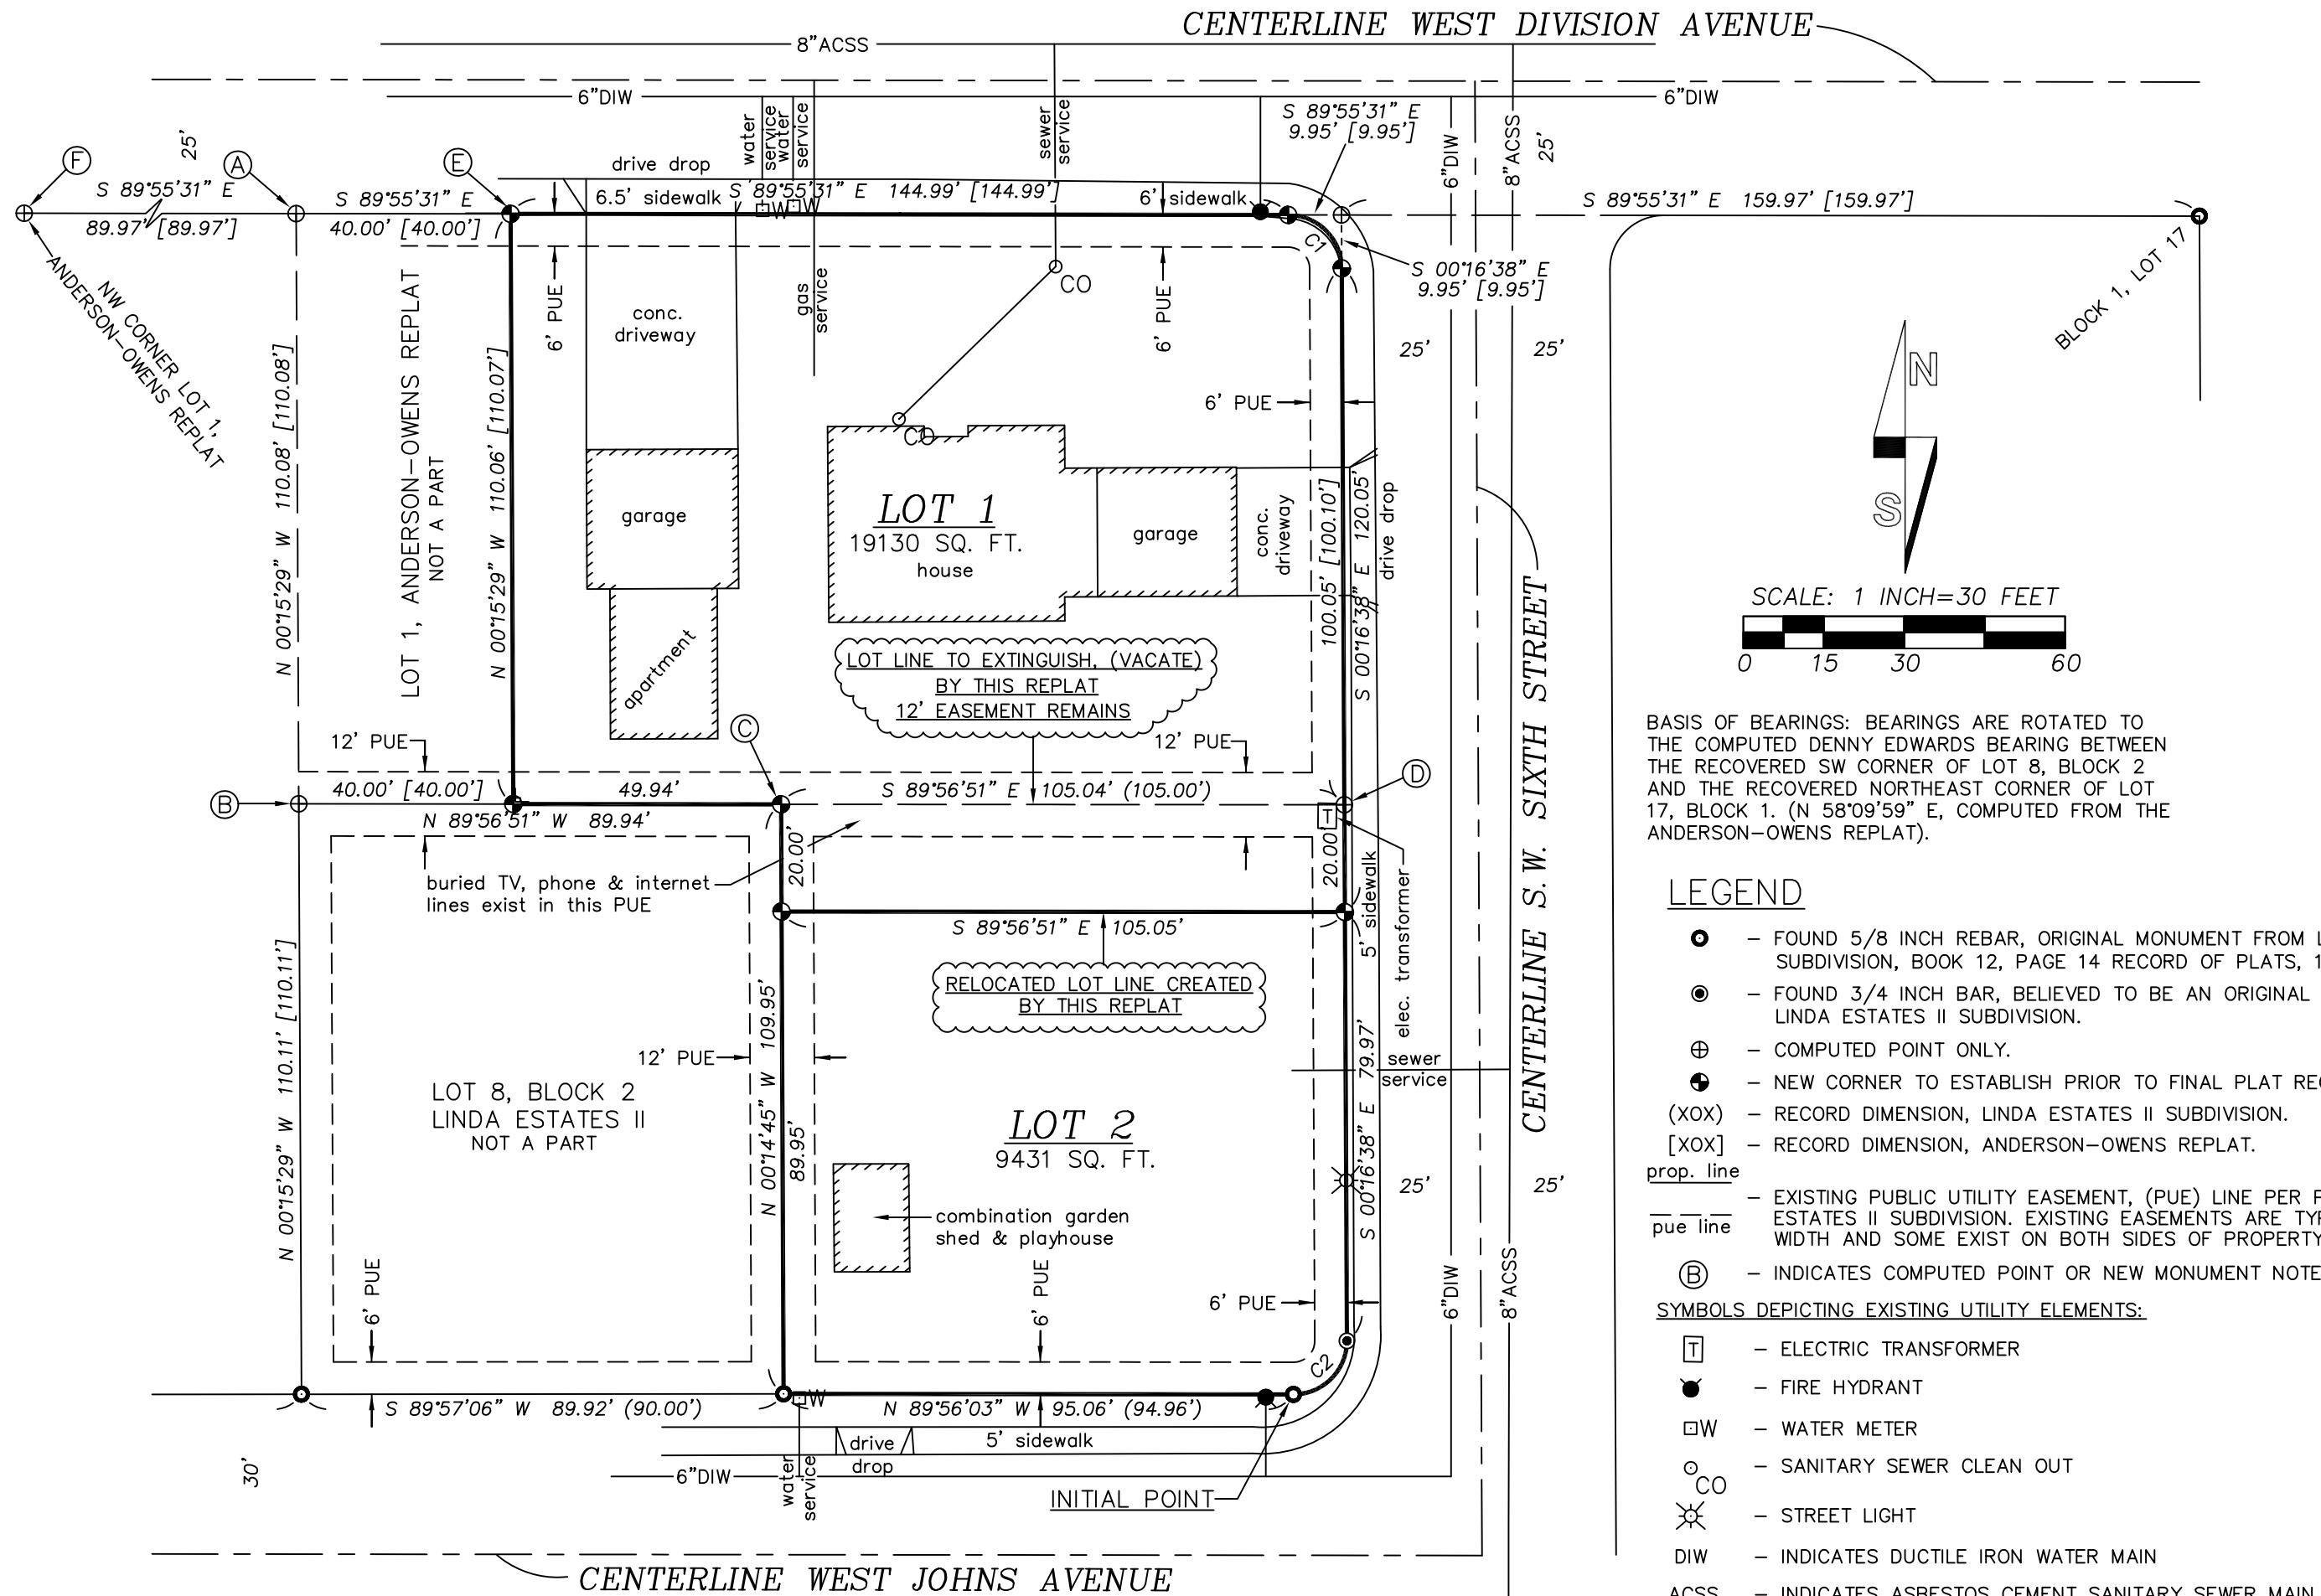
CENTERLINE WEST DIVISION AVENUE
8"ACSS
6"DIW
6"DIW
water service
water service
sewer service
S 89°55'31" E
9.95' [9.95']
6"DIW
8"ACSS
25'
F
A
E
25'
S 89°55'31" E
89.97' [89.97']
S 89°55'31" E
40.00' [40.00']
drive drop
6.5' sidewalk
S 89°55'31" E 144.99' [144.99']
6' sidewalk
S 89°55'31" E 159.97' [159.97']
W
C1
S 00°16'38" E
9.95' [9.95']
BLOCK 1, LOT 17
NW CORNER LOT 1, ANDERSON-OWENS REPLAT
CO
6' PUE
conc. driveway
gas service
6' PUE
25'
25'
N
6' PUE
N 00°15'29" W 110.08' [110.08']
LOT 1, ANDERSON-OWENS REPLAT
NOT A PART
N 00°15'29" W 110.06' [110.07']
garage
CO
LOT 1
19130 SQ. FT.
house
garage
conc. driveway
100.05' [100.10']
S 00°16'38" E 120.05'
drive drop
S
SCALE: 1 INCH=30 FEET
0 15 30 60
apartment
LOT LINE TO EXTINGUISH, (VACATE)
BY THIS REPLAT
12' EASEMENT REMAINS
CENTERLINE S. W. SIXTH STREET
BASIS OF BEARINGS: BEARINGS ARE ROTATED TO THE COMPUTED DENNY EDWARDS BEARING BETWEEN THE RECOVERED SW CORNER OF LOT 8, BLOCK 2 AND THE RECOVERED NORTHEAST CORNER OF LOT 17, BLOCK 1. (N 58°09'59" E, COMPUTED FROM THE ANDERSON-OWENS REPLAT).
12' PUE
C
12' PUE
D
B
40.00' [40.00']
49.94'
S 89°56'51" E 105.04' (105.00')
N 89°56'51" W 89.94'
T
20.00'
20.00'
buried TV, phone & internet lines exist in this PUE
sidewalk
elec. transformer
LEGEND
S 89°56'51" E 105.05'
5'
– FOUND 5/8 INCH REBAR, ORIGINAL MONUMENT FROM L
SUBDIVISION, BOOK 12, PAGE 14 RECORD OF PLATS, 1
RELOCATED LOT LINE CREATED
BY THIS REPLAT
– FOUND 3/4 INCH BAR, BELIEVED TO BE AN ORIGINAL
LINDA ESTATES II SUBDIVISION.
N 00°15'29" W 110.11' [110.11']
12' PUE
N 00°14'45" W 109.95'
79.97'
sewer service
– COMPUTED POINT ONLY.
– NEW CORNER TO ESTABLISH PRIOR TO FINAL PLAT REC
LOT 8, BLOCK 2
LINDA ESTATES II
NOT A PART
LOT 2
9431 SQ. FT.
(XOX) – RECORD DIMENSION, LINDA ESTATES II SUBDIVISION.
[XOX] – RECORD DIMENSION, ANDERSON-OWENS REPLAT.
89.95'
S 00°16'38" E
25'
25'
prop. line
– EXISTING PUBLIC UTILITY EASEMENT, (PUE) LINE PER F
ESTATES II SUBDIVISION. EXISTING EASEMENTS ARE TYF
WIDTH AND SOME EXIST ON BOTH SIDES OF PROPERTY
pue line
combination garden shed & playhouse
6' PUE
6' PUE
6' PUE
6"DIW
8"ACSS
B – INDICATES COMPUTED POINT OR NEW MONUMENT NOTE
SYMBOLS DEPICTING EXISTING UTILITY ELEMENTS:
C2
T – ELECTRIC TRANSFORMER
– FIRE HYDRANT
S 89°57'06" W 89.92' (90.00')
W
N 89°56'03" W 95.06' (94.96')
W – WATER METER
drive drop
5' sidewalk
30'
6"DIW
water service
CO – SANITARY SEWER CLEAN OUT
INITIAL POINT
– STREET LIGHT
DIW – INDICATES DUCTILE IRON WATER MAIN
CENTERLINE WEST JOHNS AVENUE
ACSS – INDICATES ASBESTOS CEMENT SANITARY SEWER MAIN